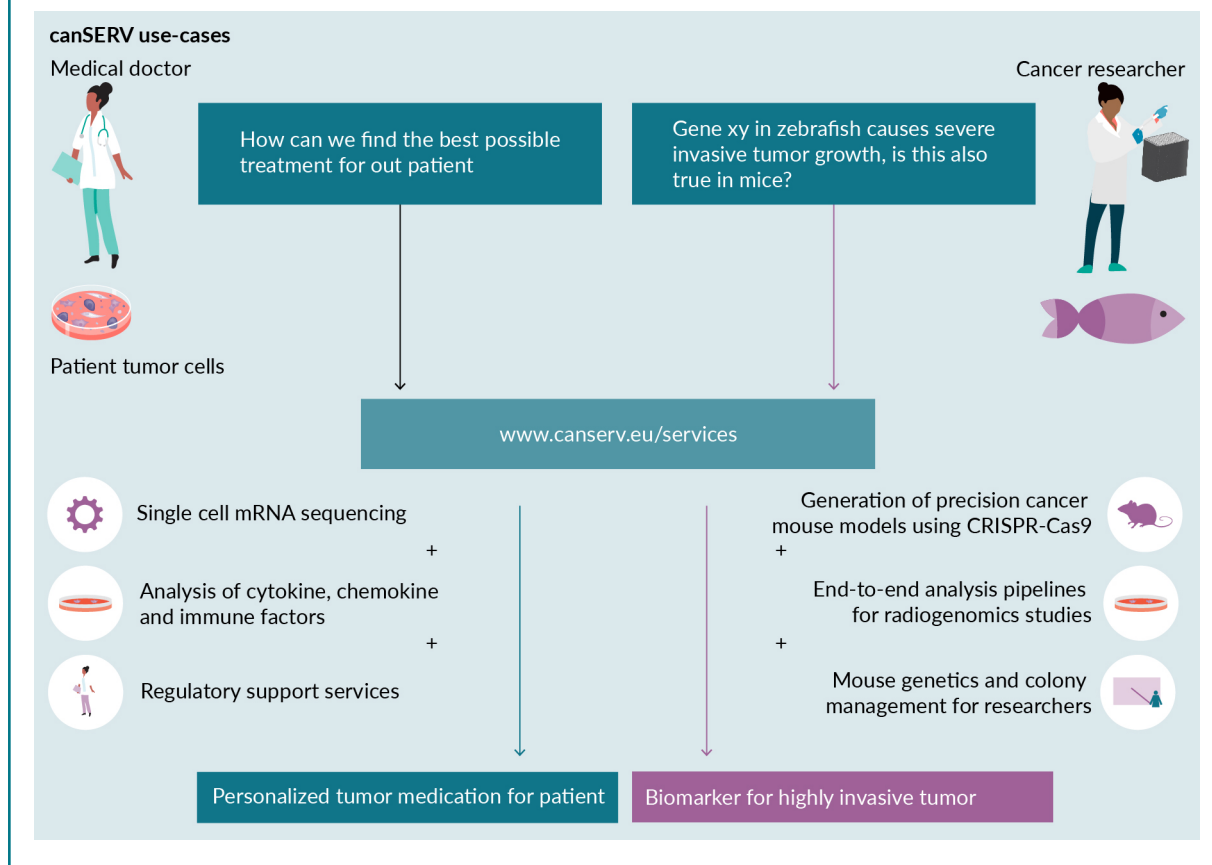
canSERV use-cases

Medical doctor

Patient tumor cells

How can we find the best possible treatment for out patient

Cancer researcher

Gene xy in zebrafish causes severe invasive tumor growth, is this also true in mice?

www.canserv.eu/services

Single cell mRNA sequencing

+

Analysis of cytokine, chemokine and immune factors

+

Regulatory support services

Generation of precision cancer mouse models using CRISPR-Cas9

+

End-to-end analysis pipelines for radiogenomics studies

+

Mouse genetics and colony management for researchers

Personalized tumor medication for patient

Biomarker for highly invasive tumor